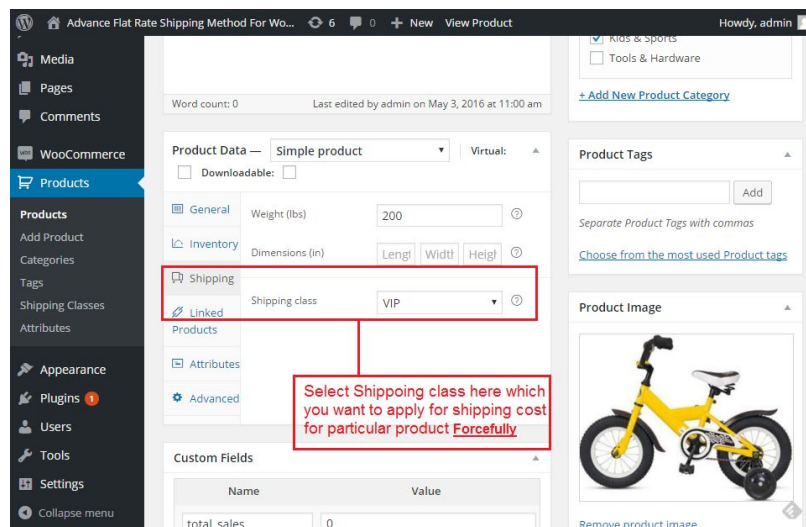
Advance Flat Rate Shipping Method For Wo... 6 0 New View Product Howdy, admin

Media
Pages
Comments
WooCommerce
Products
Products
Add Product
Categories
Tags
Shipping Classes
Attributes
Appearance
Plugins 1
Users
Tools
Settings
Collapse menu

Word count: 0 Last edited by admin on May 3, 2016 at 11:00 am

Product Data — Simple product Virtual: Downloadable:

General
Inventory
Shipping
Linked Products
Attributes
Advanced

Weight (lbs) 200
Dimensions (in) Lengt Widtl Heigl
Shipping class VIP

Select Shippoing class here which you want to apply for shipping cost for particular product Forcefully

Custom Fields
Name Value
total_sales 0

Kids & Sports
Tools & Hardware
+ Add New Product Category

Product Tags
Add
Separate Product Tags with commas
Choose from the most used Product tags

Product Image
Remove product image